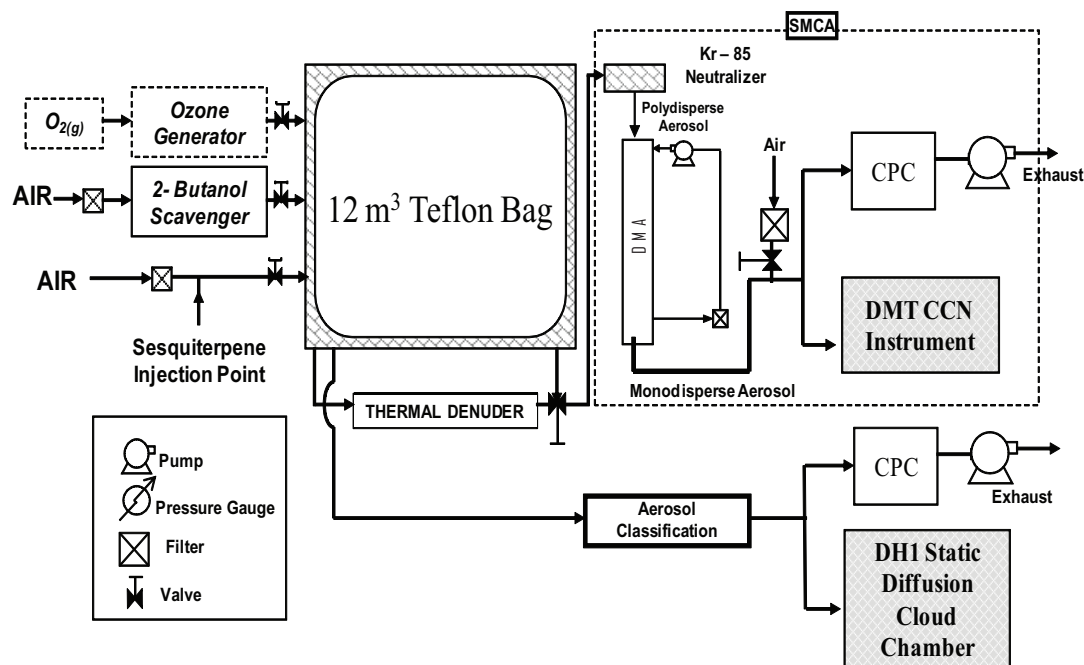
SMCA

$O_{2(g)}$

Ozone Generator

AIR

2- Butanol Scavenger

AIR

Sesquiterpene Injection Point

12 m$^3$ Teflon Bag

Kr – 85 Neutralizer

Polydisperse Aerosol

D M A

Air

CPC

Exhaust

DMT CCN Instrument

Monodisperse Aerosol

THERMAL DENUDER

Pump

Pressure Gauge

Filter

Valve

Aerosol Classification

CPC

Exhaust

DH1 Static Diffusion Cloud Chamber